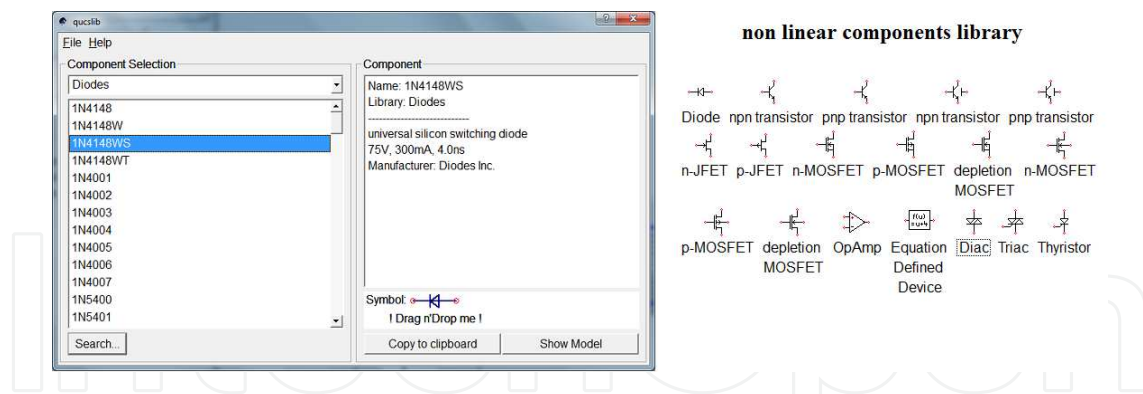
qucslib

File Help

Component Selection

Diodes

1N4148
1N4148W
1N4148WS
1N4148WT
1N4001
1N4002
1N4003
1N4004
1N4005
1N4006
1N4007
1N5400
1N5401

Search...

Component

Name: 1N4148WS
Library: Diodes
----------------------------
universal silicon switching diode
75V, 300mA, 4.0ns
Manufacturer: Diodes Inc.

Symbol:

! Drag n'Drop me !

Copy to clipboard

Show Model

non linear components library

Diode npn transistor pnp transistor npn transistor pnp transistor

n-JFET p-JFET n-MOSFET p-MOSFET depletion MOSFET n-MOSFET

p-MOSFET depletion MOSFET OpAmp Equation Defined Device Diac Triac Thyristor